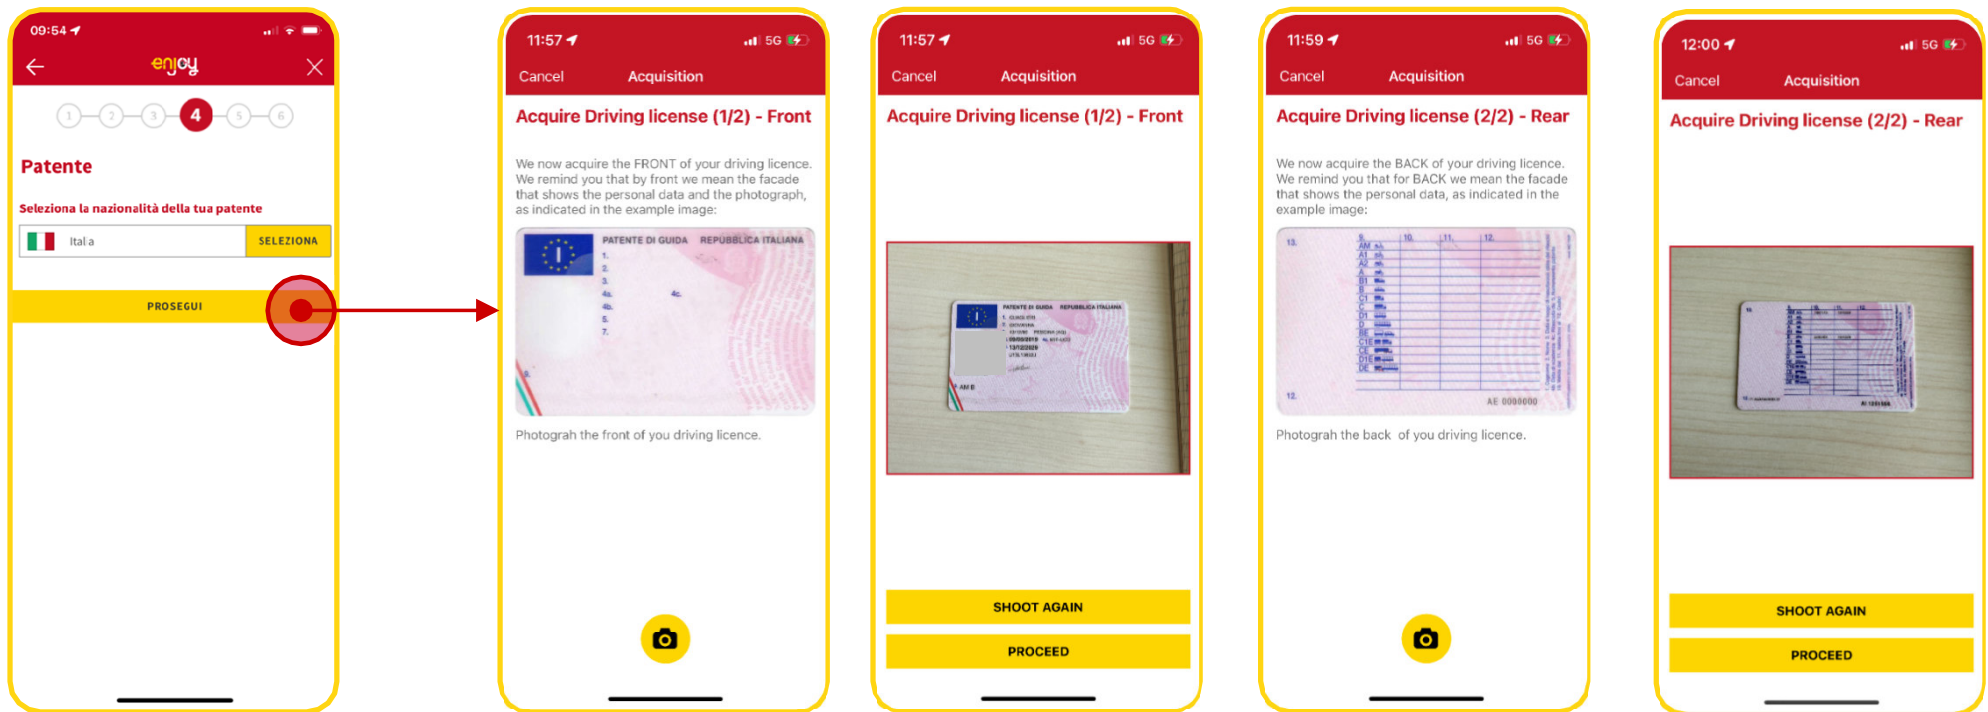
09:54

enjoy

1 2 3 4 5 6

Patente

Seleziona la nazionalità della tua patente

Italia

SELEZIONA

PROSEGUI

11:57 5G

Cancel Acquisition

Acquire Driving license (1/2) - Front

We now acquire the FRONT of your driving licence. We remind you that by front we mean the facade that shows the personal data and the photograph, as indicated in the example image:

PATENTE DI GUIDA REPUBBLICA ITALIANA
1.
2.
3.
4a. 4c.
4b.
5.
7.

Photograh the front of you driving licence.

11:57 5G

Cancel Acquisition

Acquire Driving license (1/2) - Front

SHOOT AGAIN

PROCEED

11:59 5G

Cancel Acquisition

Acquire Driving license (2/2) - Rear

We now acquire the BACK of your driving licence. We remind you that for BACK we mean the facade that shows the personal data, as indicated in the example image:

13. 10. 11. 12.
AM
A1
A2
A
B1
B
C1
C
D1
D
BE
C1E
CE
D1E
DE
12.
AE 0000000

Photograh the back of you driving licence.

12:00 5G

Cancel Acquisition

Acquire Driving license (2/2) - Rear

SHOOT AGAIN

PROCEED